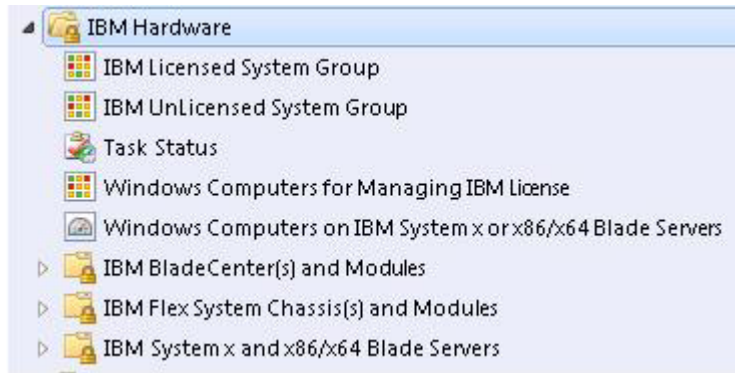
IBM Hardware
IBM Licensed System Group
IBM UnLicensed System Group
Task Status
Windows Computers for Managing IBM License
Windows Computers on IBM System x or x86/x64 Blade Servers
IBM BladeCenter(s) and Modules
IBM Flex System Chassis(s) and Modules
IBM System x and x86/x64 Blade Servers